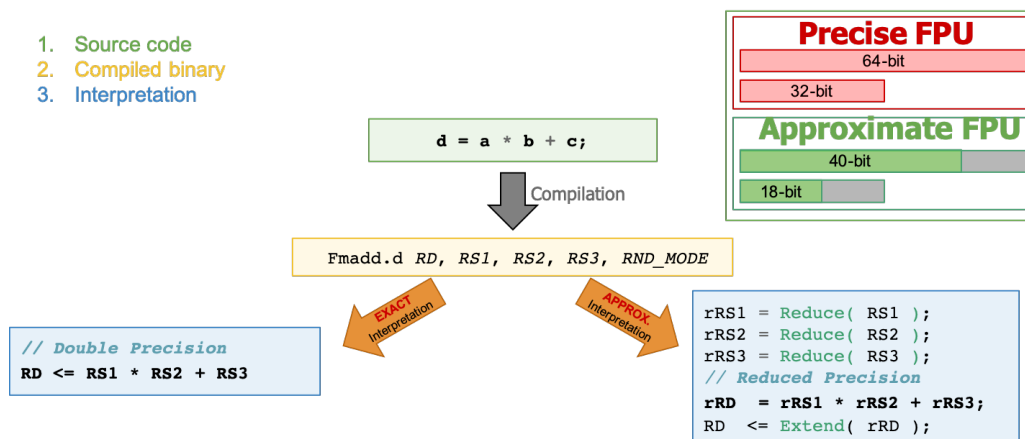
1. Source code
2. Compiled binary
3. Interpretation

Precise FPU
64-bit
32-bit
Approximate FPU
40-bit
18-bit

d = a * b + c;

Compilation

Fmadd.d RD, RS1, RS2, RS3, RND_MODE

EXACT
Interpretation

APPROX.
Interpretation

// Double Precision
RD <= RS1 * RS2 + RS3

rRS1 = Reduce( RS1 );
rRS2 = Reduce( RS2 );
rRS3 = Reduce( RS3 );
// Reduced Precision
rRD = rRS1 * rRS2 + rRS3;
RD <= Extend( rRD );